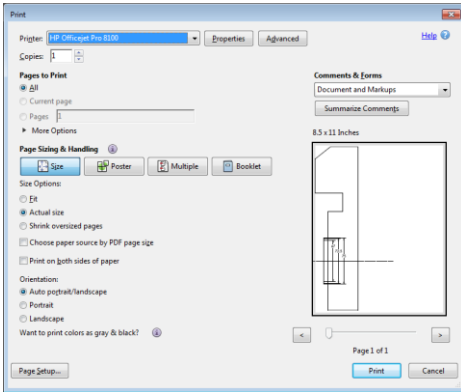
Print

Printer: HP Officejet Pro 8100

Properties

Advanced

Help

Copies: 1

Pages to Print

All

Current page

Pages 1

More Options

Page Sizing & Handling

Size

Poster

Multiple

Booklet

Size Options:

Fit

Actual size

Shrink oversized pages

Choose paper source by PDF page size

Print on both sides of paper

Orientation:

Auto portrait/landscape

Portrait

Landscape

Want to print colors as gray & black?

Comments & Forms

Document and Markups

Summarize Comments

8.5 x 11 Inches

<

>

Page 1 of 1

Page Setup...

Print

Cancel